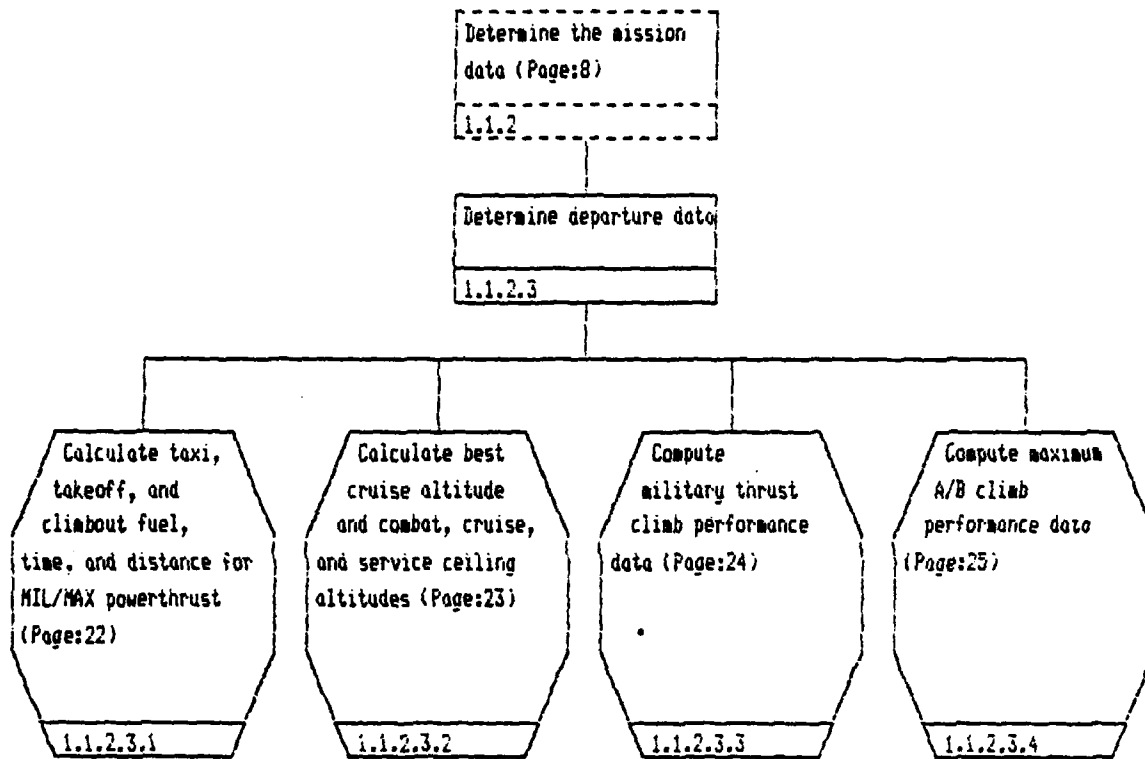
Determine the mission data (Page:8)

1.1.2

Determine departure data

1.1.2.3

Calculate taxi, takeoff, and climbout fuel, time, and distance for MIL/MAX powerthrust (Page:22)

1.1.2.3.1

Calculate best cruise altitude and combat, cruise, and service ceiling altitudes (Page:23)

1.1.2.3.2

Compute military thrust climb performance data (Page:24)

1.1.2.3.3

Compute maximum A/B climb performance data (Page:25)

1.1.2.3.4